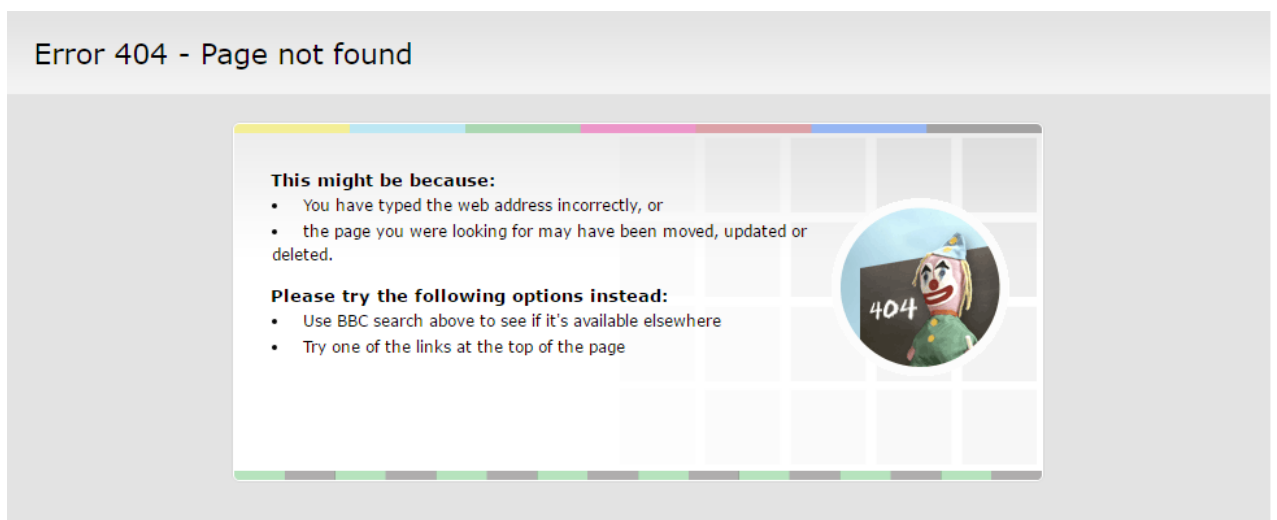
Error 404 - Page not found

**This might be because:**

- You have typed the web address incorrectly, or
- the page you were looking for may have been moved, updated or deleted.

**Please try the following options instead:**

- Use BBC search above to see if it's available elsewhere
- Try one of the links at the top of the page

404